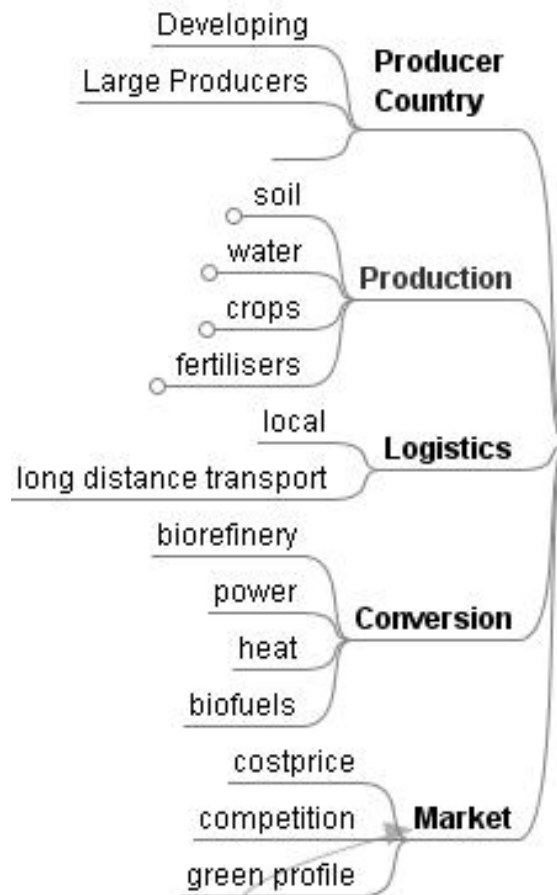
Developing
Large Producers
Producer Country

soil
water
crops
fertilisers
Production

local
long distance transport
Logistics

biorefinery
power
heat
biofuels
Conversion

costprice
competition
green profile
Market